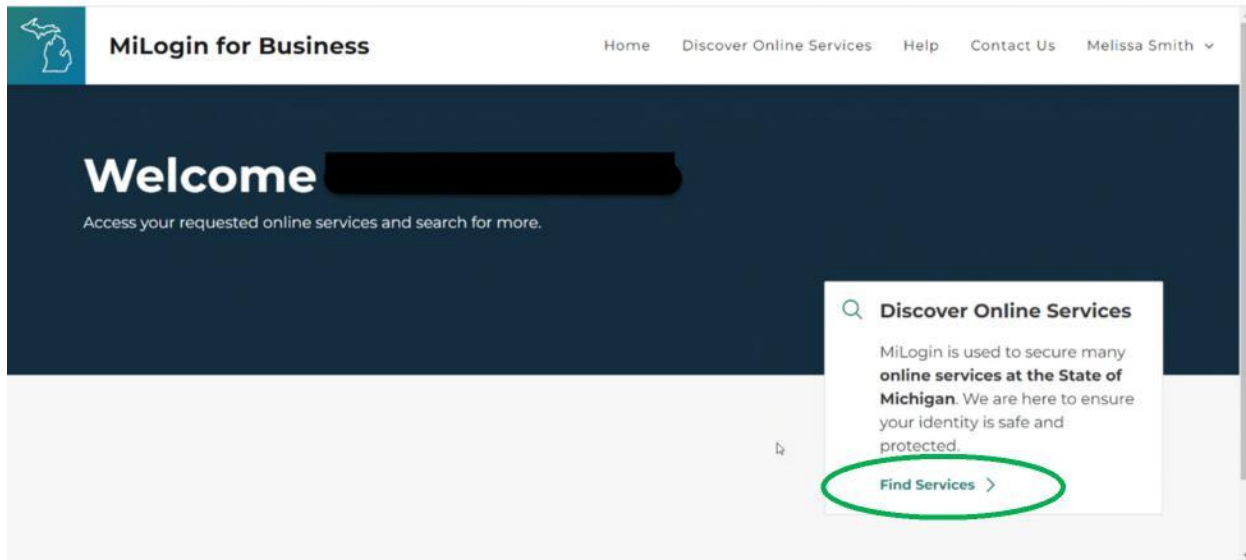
MiLogin for Business

Home Discover Online Services Help Contact Us Melissa Smith

Welcome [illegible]

Access your requested online services and search for more.

Discover Online Services

MiLogin is used to secure many **online services at the State of Michigan**. We are here to ensure your identity is safe and protected.

Find Services >